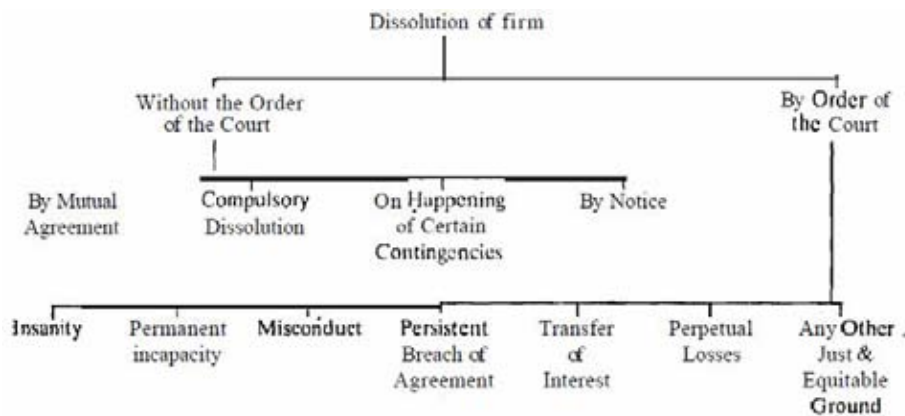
Dissolution of firm

Without the Order of the Court

By Order of the Court

By Mutual Agreement

Compulsory Dissolution

On Happening of Certain Contingencies

By Notice

Insanity

Permanent incapacity

Misconduct

Persistent Breach of Agreement

Transfer of Interest

Perpetual Losses

Any Other Just & Equitable Ground